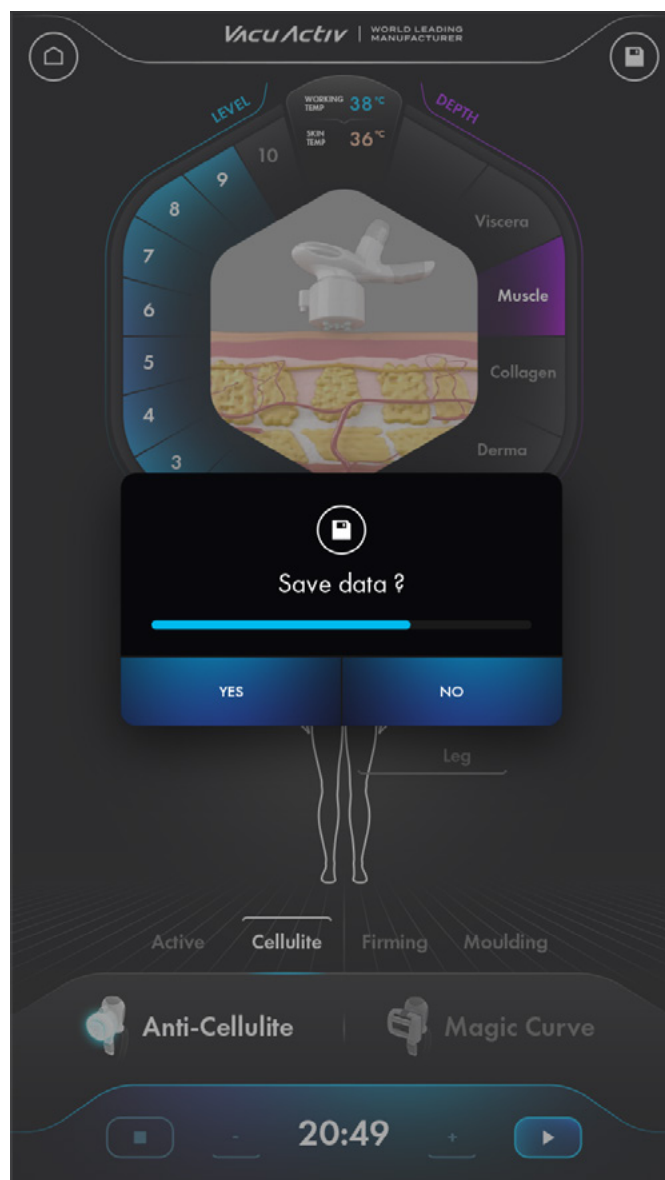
VacuActiv | WORLD LEADING MANUFACTURER

LEVEL

WORKING TEMP 38°C

SKIN TEMP 36°C

DEPTH

10
9
8
7
6
5
4
3

Viscera
Muscle
Collagen
Derma

Save data ?

YES

NO

Leg

Active
Cellulite
Firming
Moulding

Anti-Cellulite

Magic Curve

-
20:49
+